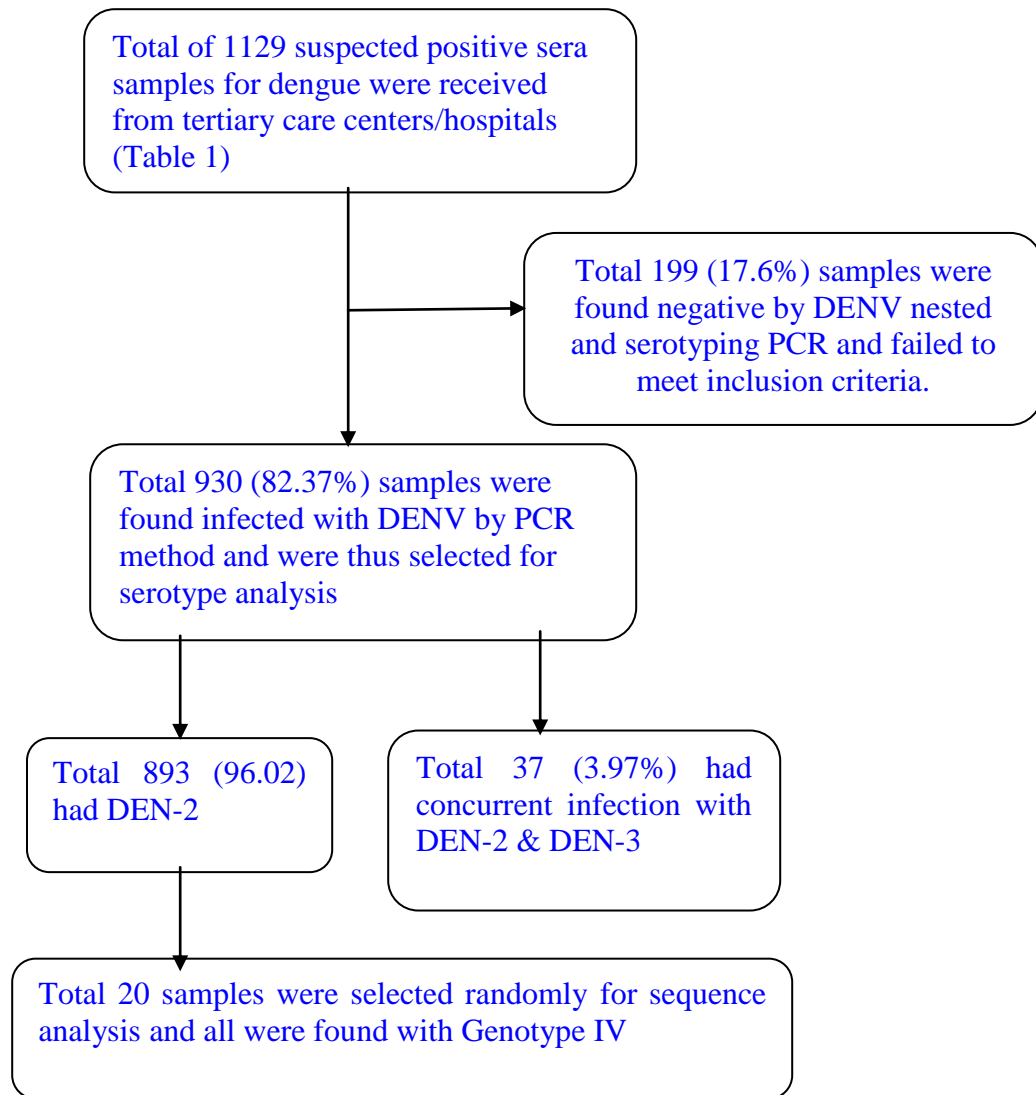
Total of 1129 suspected positive sera samples for dengue were received from tertiary care centers/hospitals (Table 1)

Total 199 (17.6%) samples were found negative by DENV nested and serotyping PCR and failed to meet inclusion criteria.

Total 930 (82.37%) samples were found infected with DENV by PCR method and were thus selected for serotype analysis

Total 893 (96.02) had DEN-2

Total 37 (3.97%) had concurrent infection with DEN-2 & DEN-3

Total 20 samples were selected randomly for sequence analysis and all were found with Genotype IV